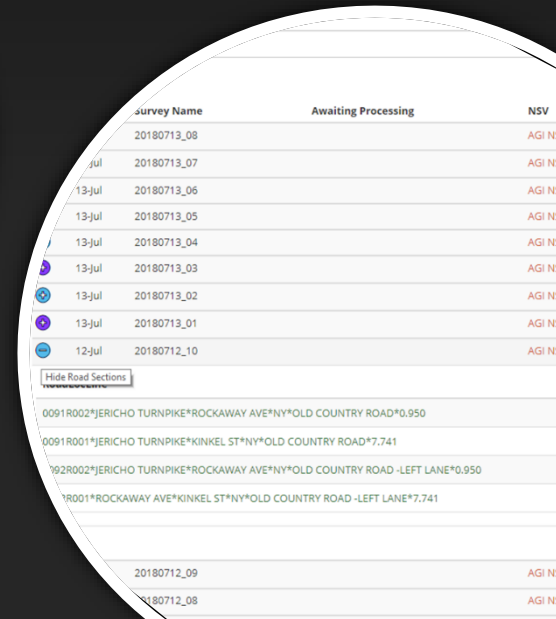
| | Survey Name | Awaiting Processing | NSV |
|---|---|---|---|
| | 20180713_08 | | AGI N |
| Jul | 20180713_07 | | AGI N |
| 13-Jul | 20180713_06 | | AGI N |
| 13-Jul | 20180713_05 | | AGI N |
| 13-Jul | 20180713_04 | | AGI N |
| 13-Jul | 20180713_03 | | AGI N |
| 13-Jul | 20180713_02 | | AGI N |
| 13-Jul | 20180713_01 | | AGI N |
| 12-Jul | 20180712_10 | | AGI N |

Hide Road Sections

0091R002*JERICHO TURNPIKE*ROCKAWAY AVE*NY*OLD COUNTRY ROAD*0.950

0091R001*JERICHO TURNPIKE*KINKEL ST*NY*OLD COUNTRY ROAD*7.741

092R002*JERICHO TURNPIKE*ROCKAWAY AVE*NY*OLD COUNTRY ROAD -LEFT LANE*0.950

R001*ROCKAWAY AVE*KINKEL ST*NY*OLD COUNTRY ROAD -LEFT LANE*7.741

| | | | |
|---|---|---|---|
| | 20180712_09 | | AGI N |
| | 20180712_08 | | AGI N |